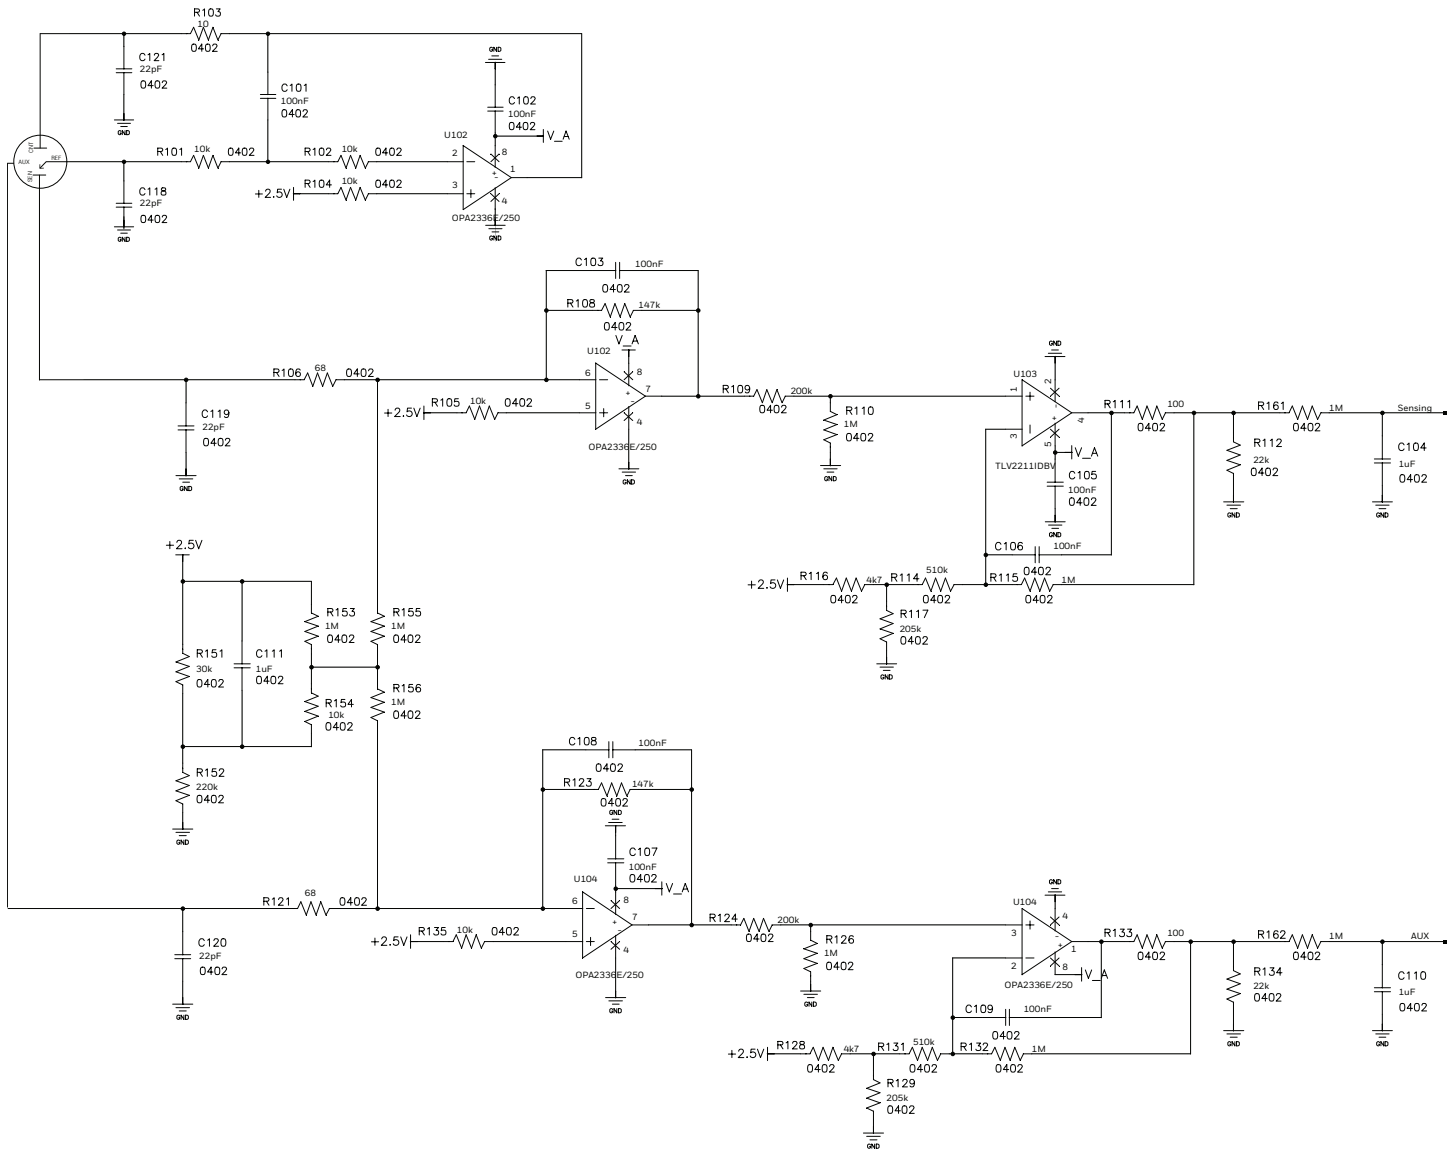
R103
10
0402

C121
22pF
0402
GND

C101
100nF
0402

GND
C102
100nF
0402
V_A

U102
8
2
1
3
4
GND
OPA2336E/250

OUT
AUX
REF
IN

R101 10k 0402
R102 10k 0402
+2.5V
R104 10k 0402

C118
22pF
0402
GND

C103 100nF
0402
R108 147k
0402

U102
V_A
8
6
7
5
4
GND
OPA2336E/250

R106 68 0402
+2.5V
R105 10k 0402

C119
22pF
0402
GND

R109 200k
0402
R110
1M
0402
GND

GND
U103
1
2
3
4
5
V_A
TLV2211IDBV
C105
100nF
0402
GND

R111 100
0402
R161 1M
0402
Sensing
R112
22k
0402
GND
C104
1uF
0402
GND

C106 100nF
0402
+2.5V
R116 4k7
0402
R114 510k
0402
R115 1M
0402
R117
205k
0402
GND

+2.5V
R151
30k
0402
C111
1uF
0402
R153
1M
0402
R154
10k
0402
R155
1M
0402
R156
1M
0402
R152
220k
0402
GND

C108 100nF
0402
R123 147k
0402

GND
C107
100nF
0402
V_A

U104
8
6
7
5
4
GND
OPA2336E/250

R121 68 0402
+2.5V
R135 10k 0402

C120
22pF
0402
GND

R124 200k
0402
R126
1M
0402
GND

GND
U104
4
3
1
2
8
V_A
OPA2336E/250

R133 100
0402
R162 1M
0402
AUX
R134
22k
0402
GND
C110
1uF
0402
GND

C109 100nF
0402
+2.5V
R128 4k7
0402
R131 510k
0402
R132 1M
0402
R129
205k
0402
GND